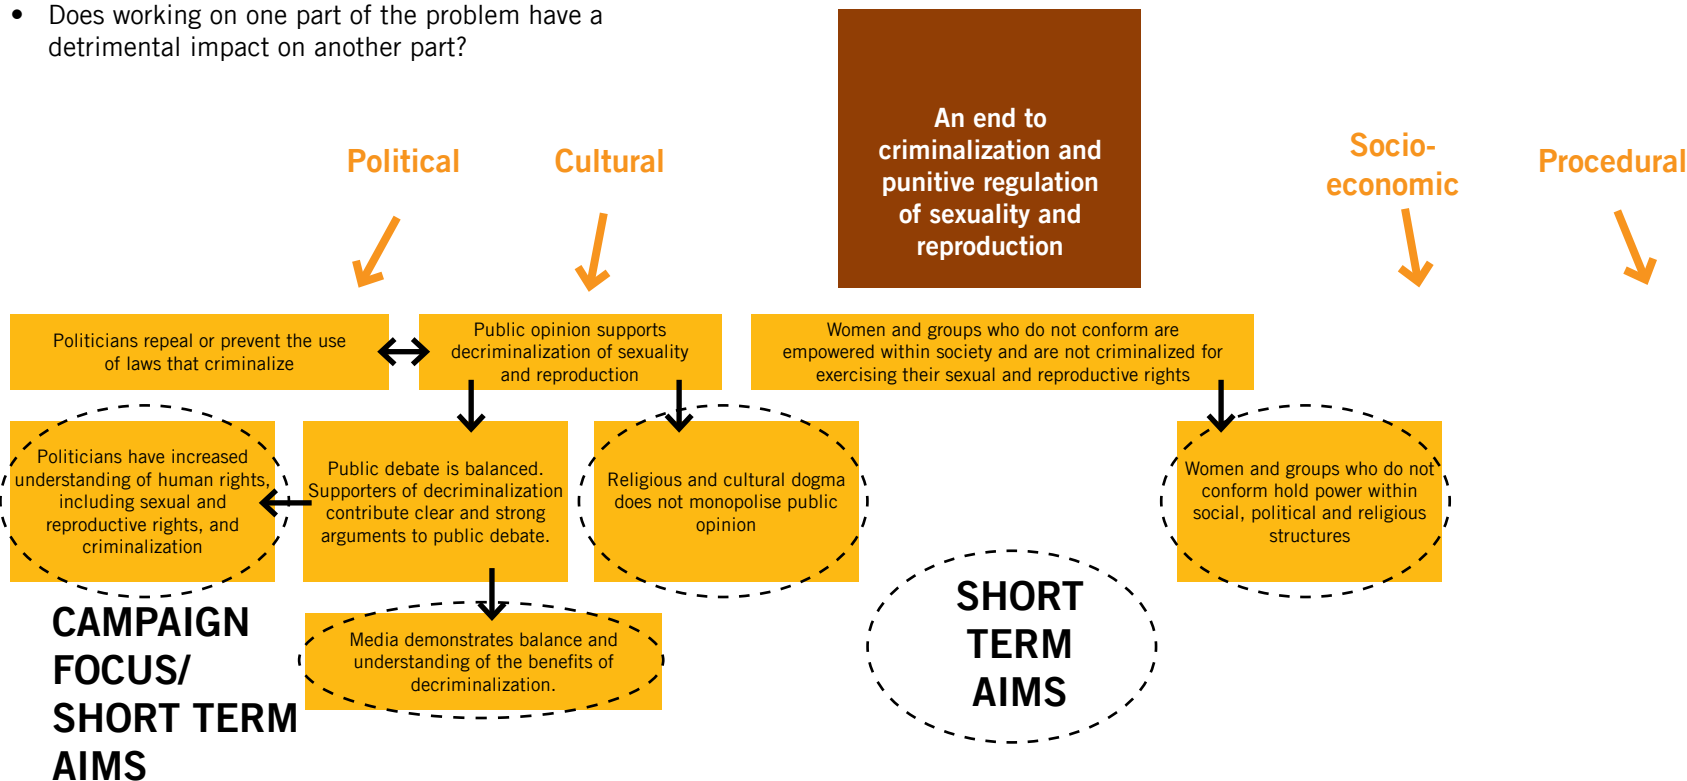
• Does working on one part of the problem have a detrimental impact on another part?

An end to criminalization and punitive regulation of sexuality and reproduction

Political

Cultural

Socio-economic

Procedural

Politicians repeal or prevent the use of laws that criminalize

Public opinion supports decriminalization of sexuality and reproduction

Women and groups who do not conform are empowered within society and are not criminalized for exercising their sexual and reproductive rights

Politicians have increased understanding of human rights, including sexual and reproductive rights, and criminalization

Public debate is balanced. Supporters of decriminalization contribute clear and strong arguments to public debate.

Religious and cultural dogma does not monopolise public opinion

Women and groups who do not conform hold power within social, political and religious structures

Media demonstrates balance and understanding of the benefits of decriminalization.

CAMPAIGN FOCUS/ SHORT TERM AIMS

SHORT TERM AIMS